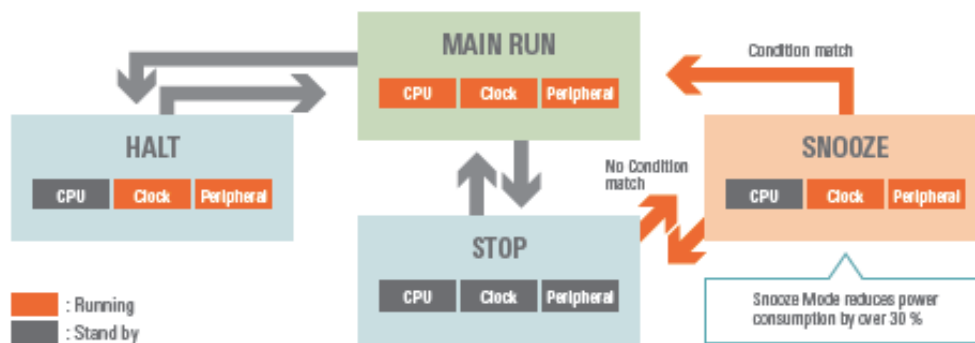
MAIN RUN
CPU Clock Peripheral

Condition match

HALT
CPU Clock Peripheral

No Condition match

SNOOZE
CPU Clock Peripheral

STOP
CPU Clock Peripheral

: Running
: Stand by

Snooze Mode reduces power consumption by over 30 %